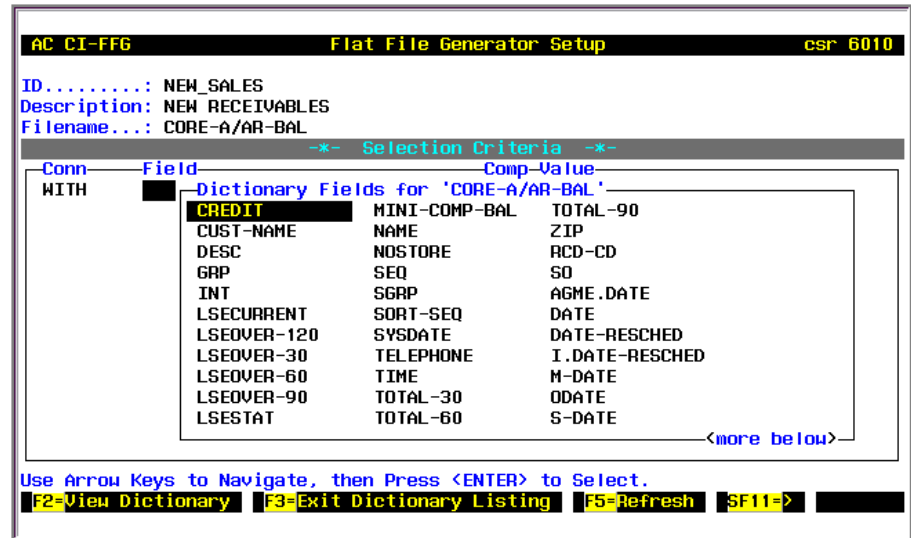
AC CI-FFG Flat File Generator Setup csr 6010

ID.........: NEW_SALES
Description: NEW RECEIVABLES
Filename...: CORE-A/AR-BAL

-*- Selection Criteria -*-

Conn Field Comp Value
WITH

Dictionary Fields for 'CORE-A/AR-BAL'

| | | |
|---|---|---|
| CREDIT | MINI-COMP-BAL | TOTAL-90 |
| CUST-NAME | NAME | ZIP |
| DESC | NOSTORE | RCD-CD |
| GRP | SEQ | SO |
| INT | SGRP | AGME.DATE |
| LSECURRENT | SORT-SEQ | DATE |
| LSEOVER-120 | SYSDATE | DATE-RESCHED |
| LSEOVER-30 | TELEPHONE | I.DATE-RESCHED |
| LSEOVER-60 | TIME | M-DATE |
| LSEOVER-90 | TOTAL-30 | ODATE |
| LSESTAT | TOTAL-60 | S-DATE |

<more below>

Use Arrow Keys to Navigate, then Press <ENTER> to Select.

F2=View Dictionary F3=Exit Dictionary Listing F5=Refresh SF11=>